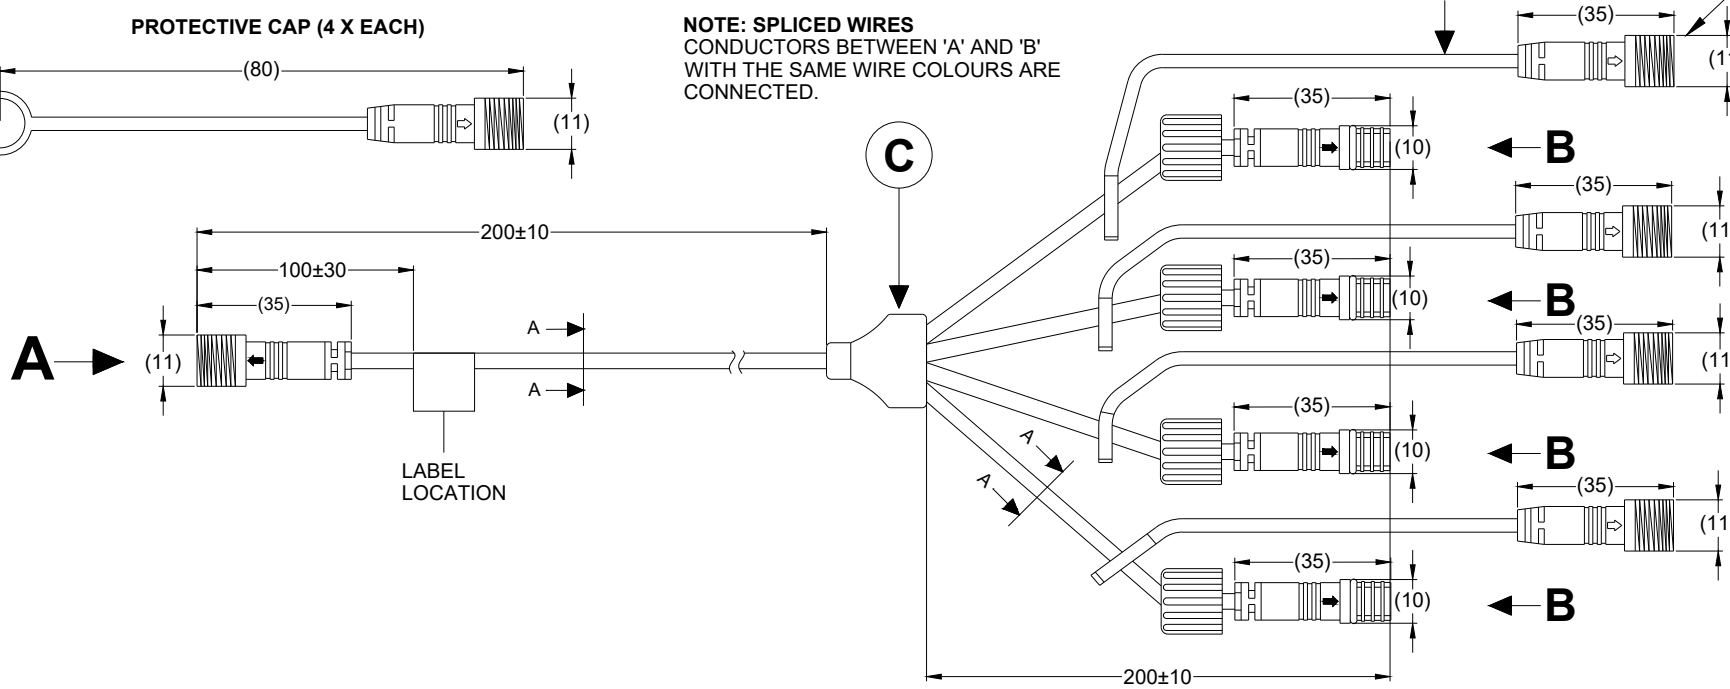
PROTECTIVE CAP (4 X EACH)

(80)

(11)

NOTE: SPLICED WIRES
CONDUCTORS BETWEEN 'A' AND 'B' WITH THE SAME WIRE COLOURS ARE CONNECTED.

(35)

(1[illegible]

(35)

(10)

B

C

(35)

(11

200±10

100±30

(35)

(35)

(10)

B

(35)

(11

A

(11)

A

A

(35)

(10)

B

LABEL LOCATION

A

A

(35)

(11

(35)

(10)

B

200±10